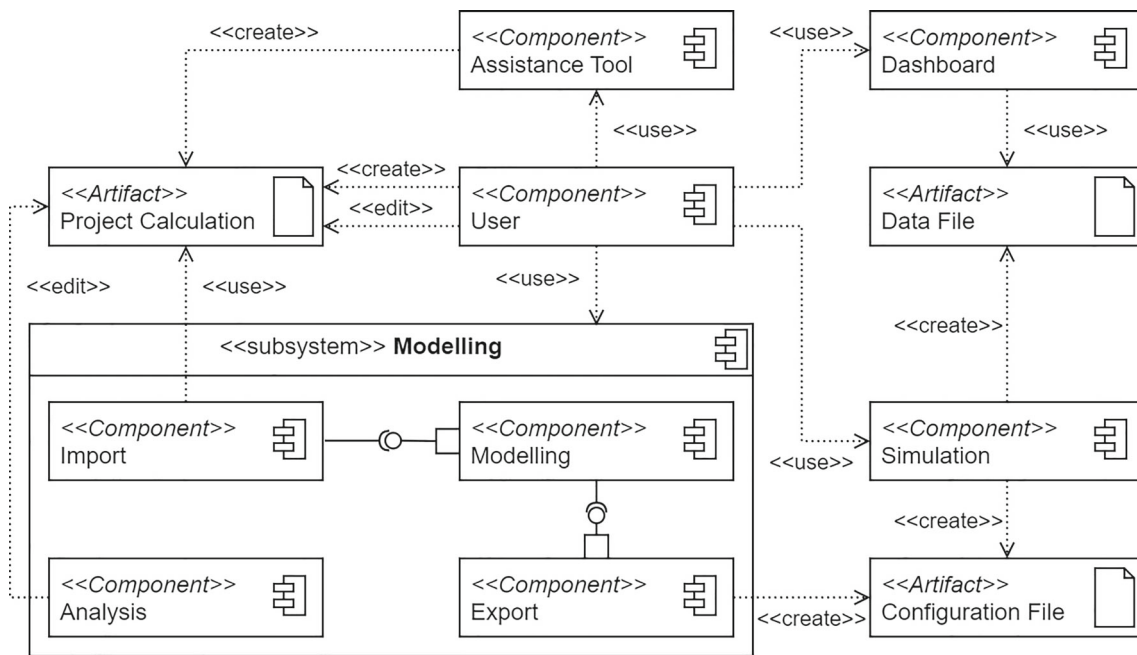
<<create>>

<<Component>>
Assistance Tool

<<use>>

<<Component>>
Dashboard

<<use>>

<<use>>

<<create>>

<<Artifact>>
Project Calculation

<<edit>>

<<Component>>
User

<<Artifact>>
Data File

<<edit>>

<<use>>

<<use>>

<<subsystem>> **Modelling**

<<create>>

<<Component>>
Import

<<Component>>
Modelling

<<Component>>
Simulation

<<use>>

<<create>>

<<Component>>
Analysis

<<Component>>
Export

<<create>>

<<Artifact>>
Configuration File